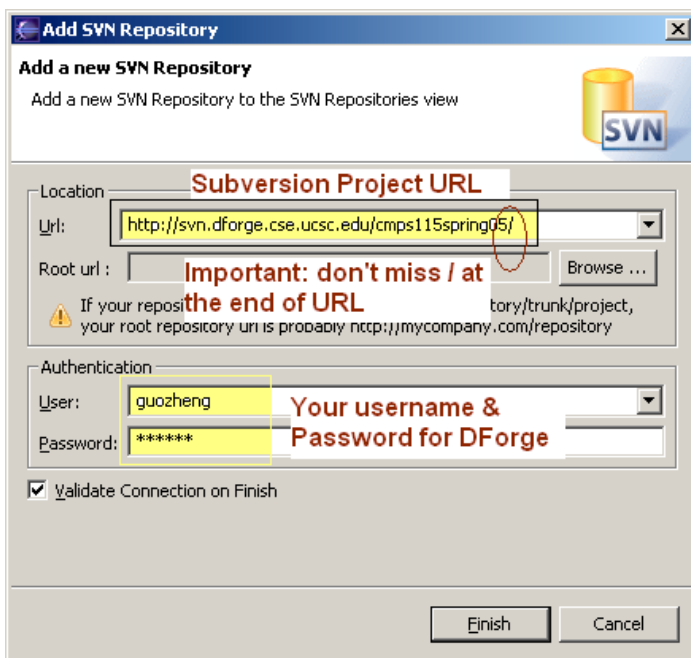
Add SVN Repository

Add a new SVN Repository

Add a new SVN Repository to the SVN Repositories view

SVN

Location

Subversion Project URL

Url: http://svn.dforge.cse.ucsc.edu/cmps115spring05/

Root url :

Important: don't miss / at the end of URL

Browse ...

If your reposi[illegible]tory/trunk/project, your root repository url is probably http://mycompany.com/repository

Authentication

User: guozheng

Password: ******

Your username & Password for DForge

Validate Connection on Finish

Finish

Cancel